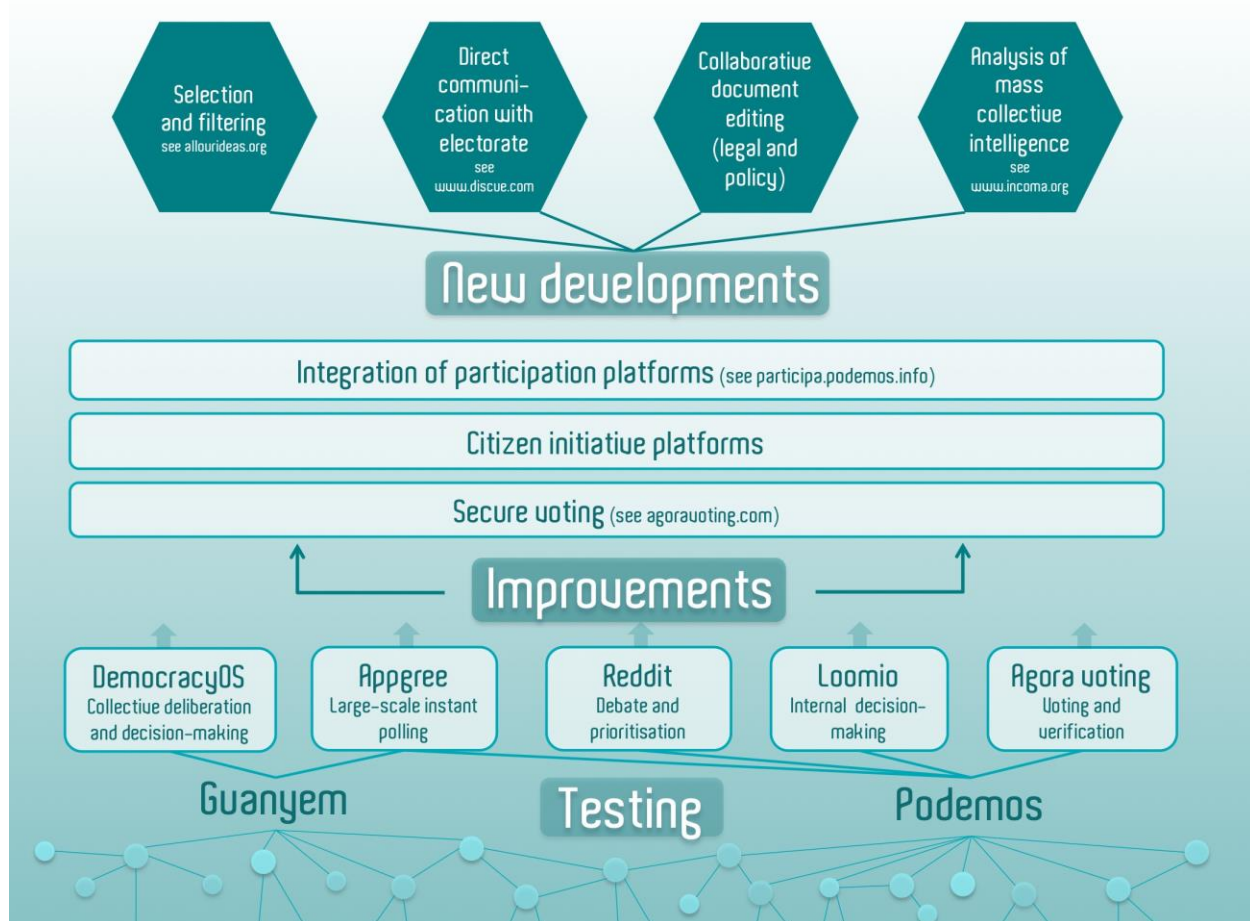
Selection and filtering
see allourideas.org

Direct communication with electorate
see www.discue.com

Collaborative document editing (legal and policy)

Analysis of mass collective intelligence
see www.incoma.org

New developments

Integration of participation platforms (see participa.podemos.info)

Citizen initiative platforms

Secure voting (see agoravoting.com)

Improvements

DemocracyOS
Collective deliberation and decision-making

Appgree
Large-scale instant polling

Reddit
Debate and prioritisation

Loomio
Internal decision-making

Agora voting
Voting and verification

Guanyem

Testing

Podemos